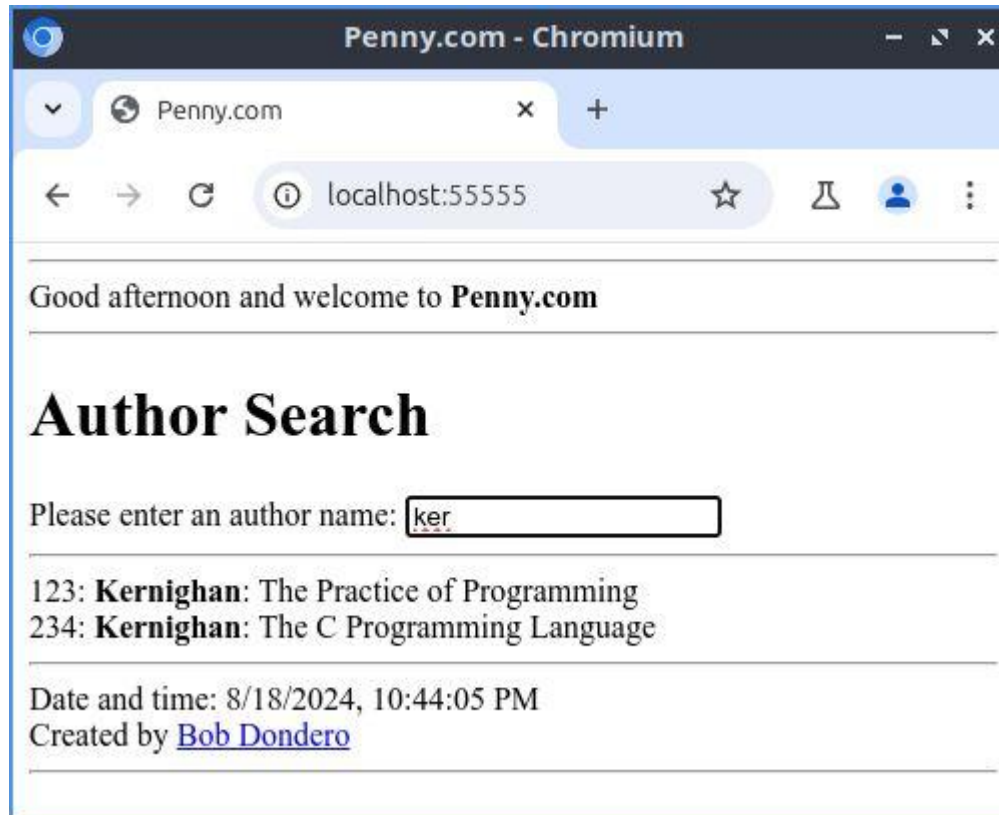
Penny.com - Chromium

Penny.com

localhost:55555

Good afternoon and welcome to **Penny.com**

# Author Search

Please enter an author name: ker

123: **Kernighan**: The Practice of Programming
234: **Kernighan**: The C Programming Language

Date and time: 8/18/2024, 10:44:05 PM
Created by Bob Dondero